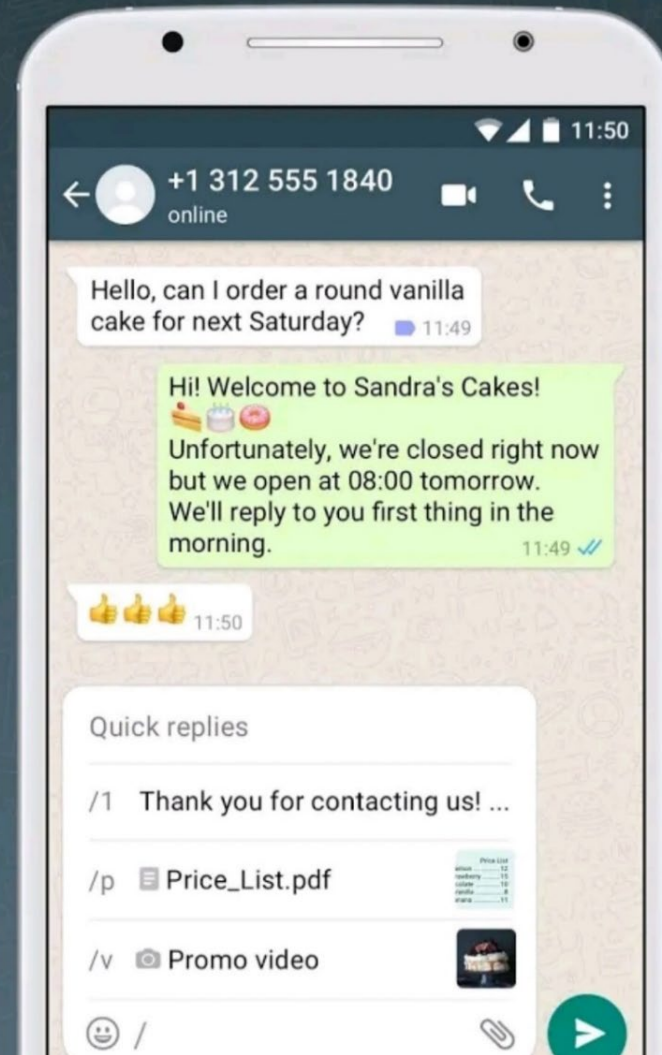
11:50

+1 312 555 1840
online

Hello, can I order a round vanilla cake for next Saturday? 11:49

Hi! Welcome to Sandra's Cakes! 🍰🎂🍩
Unfortunately, we're closed right now but we open at 08:00 tomorrow. We'll reply to you first thing in the morning. 11:49

👍👍👍 11:50

Quick replies

/1 Thank you for contacting us! ...

/p Price_List.pdf

/v Promo video

/